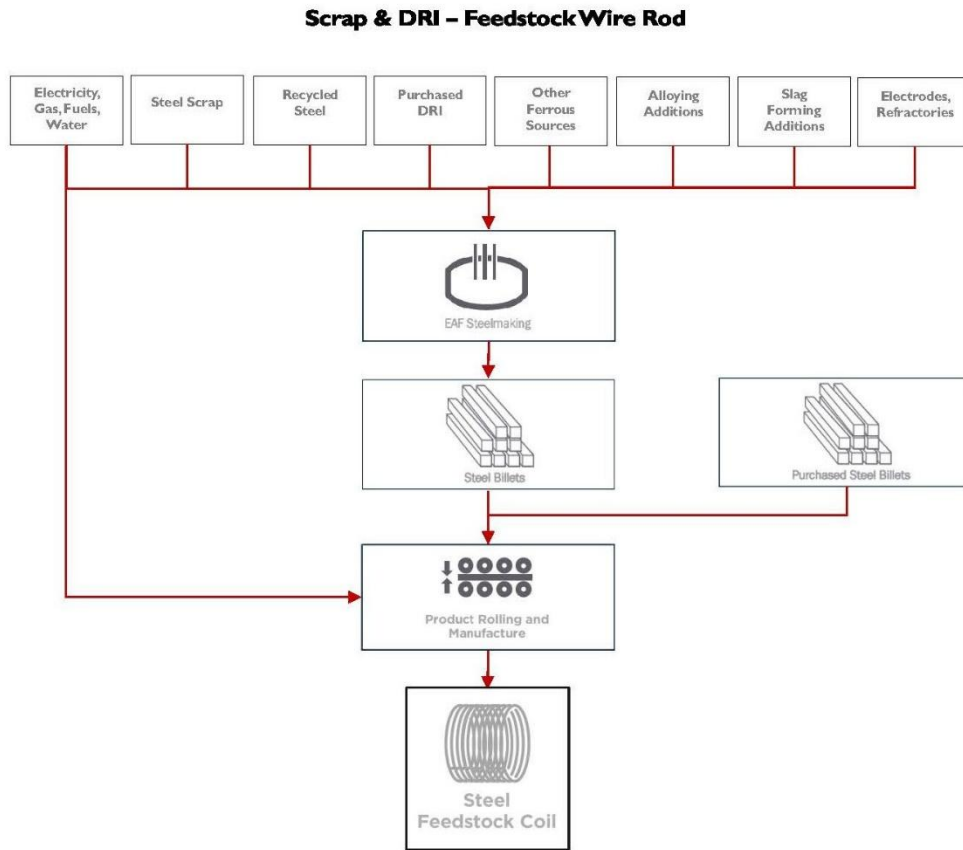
Scrap & DRI – Feedstock Wire Rod

Electricity, Gas, Fuels, Water

Steel Scrap

Recycled Steel

Purchased DRI

Other Ferrous Sources

Alloying Additions

Slag Forming Additions

Electrodes, Refractories

EAF Steelmaking

Steel Billets

Purchased Steel Billets

Product Rolling and Manufacture

Steel Feedstock Coil